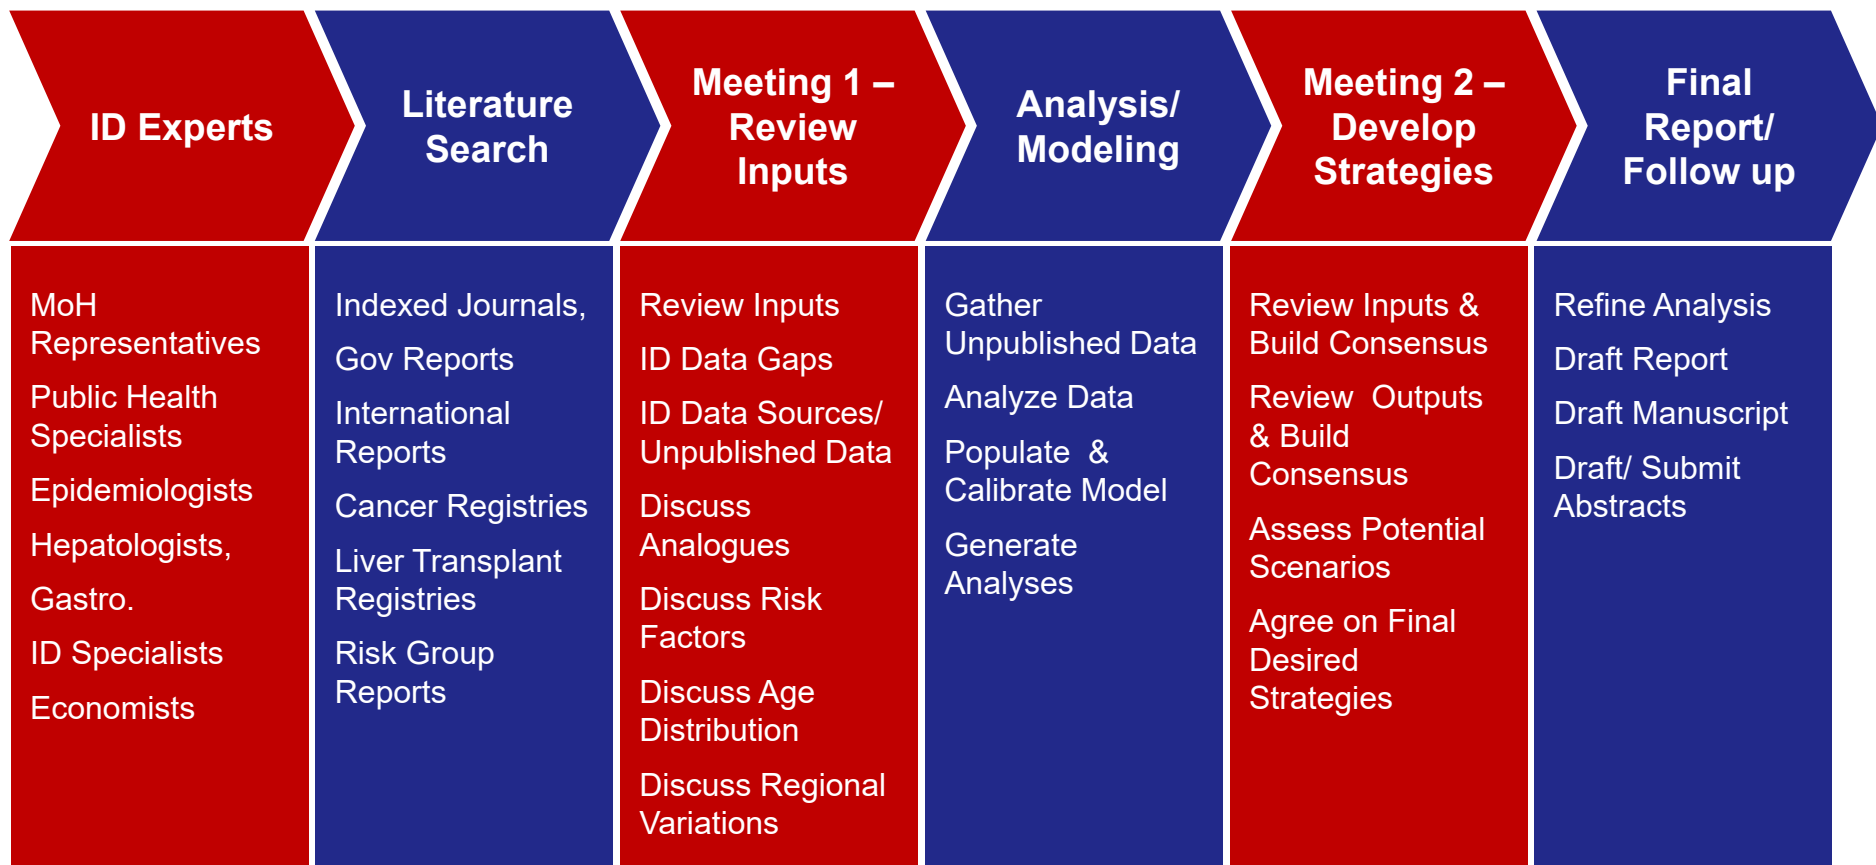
ID Experts

MoH Representatives

Public Health Specialists

Epidemiologists

Hepatologists,

Gastro.

ID Specialists

Economists

Literature Search

Indexed Journals,

Gov Reports

International Reports

Cancer Registries

Liver Transplant Registries

Risk Group Reports

Meeting 1 – Review Inputs

Review Inputs

ID Data Gaps

ID Data Sources/ Unpublished Data

Discuss Analogues

Discuss Risk Factors

Discuss Age Distribution

Discuss Regional Variations

Analysis/ Modeling

Gather Unpublished Data

Analyze Data

Populate & Calibrate Model

Generate Analyses

Meeting 2 – Develop Strategies

Review Inputs & Build Consensus

Review Outputs & Build Consensus

Assess Potential Scenarios

Agree on Final Desired Strategies

Final Report/ Follow up

Refine Analysis

Draft Report

Draft Manuscript

Draft/ Submit Abstracts